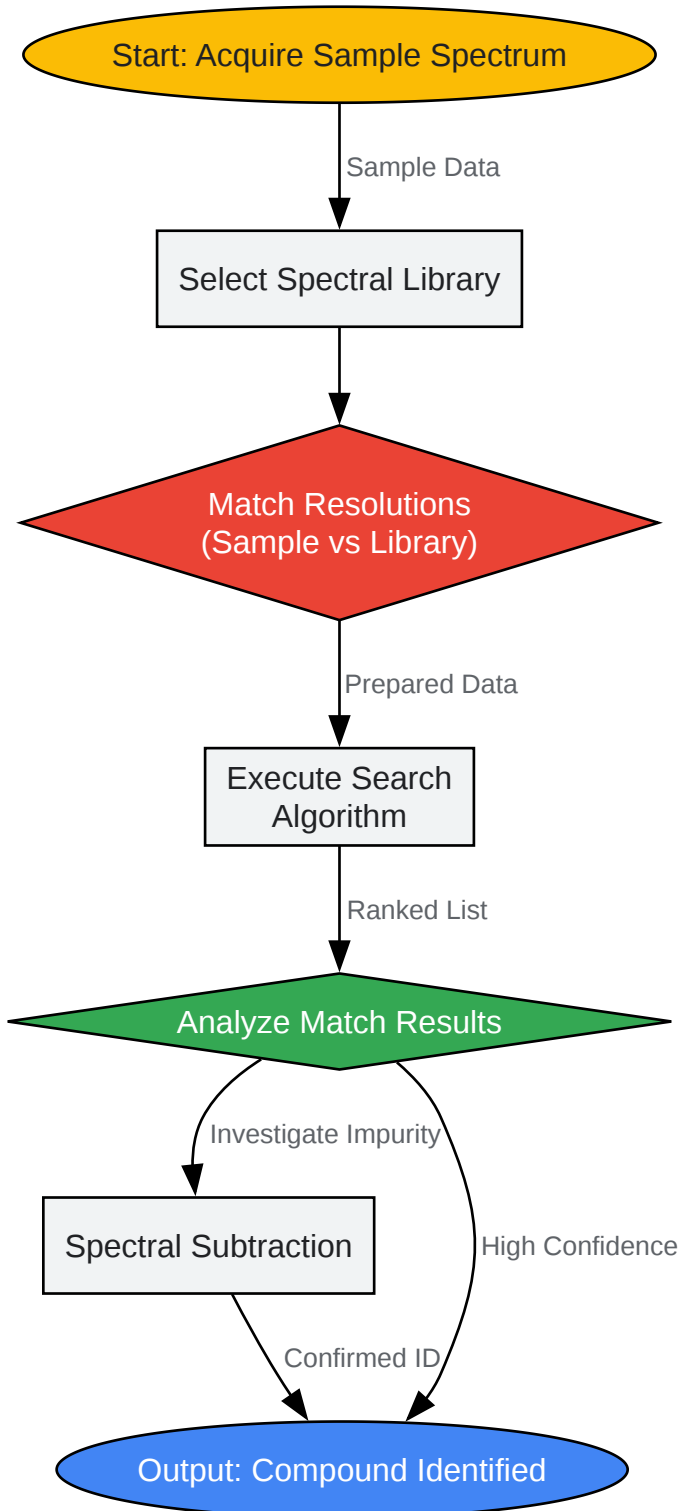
Start: Acquire Sample Spectrum

Sample Data

Select Spectral Library

Match Resolutions
(Sample vs Library)

Prepared Data

Execute Search Algorithm

Ranked List

Analyze Match Results

Investigate Impurity

High Confidence

Spectral Subtraction

Confirmed ID

Output: Compound Identified